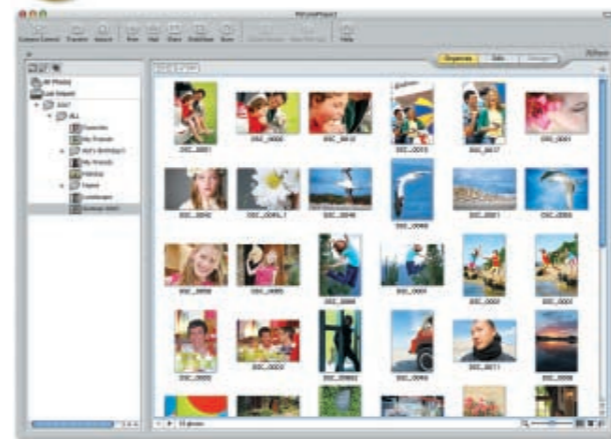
PictureProject

Organize | Edit | Design

All Photos
Last Import
2007
ALL
Favorites
My Friends
Kid's Birthday
My Friends
Holiday
Travel

DSC_0001 DSC_0008 DSC_0012 DSC_0015 DSC_0017 DSC_0001
DSC_0042 DSC_0045 DSC_0048 DSC_0060 DSC_0001 DSC_0055
DSC_0056 DSC_0065 DSC_0066 DSC_0001 DSC_0002 DSC_0003
DSC_0005 DSC_0007 DSC_0062 DSC_0064 DSC_0011 DSC_0008